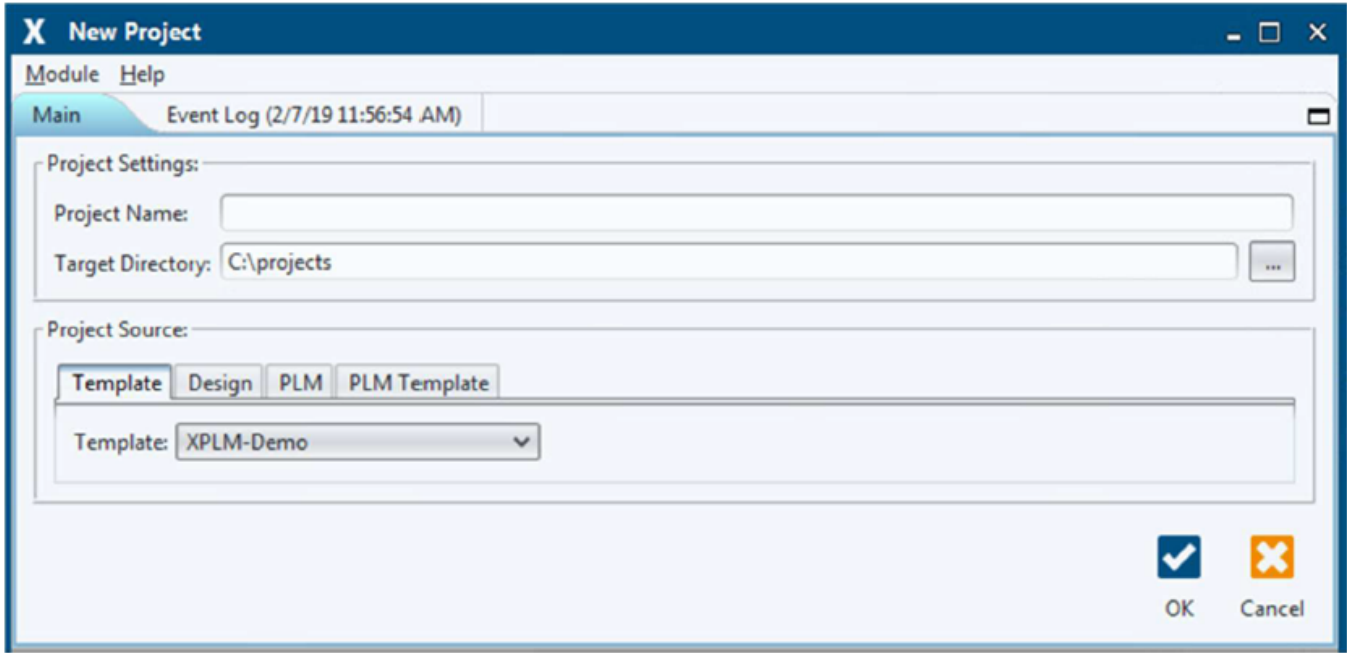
X New Project

Module Help

Main Event Log (2/7/19 11:56:54 AM)

Project Settings:

Project Name:

Target Directory: C:\projects ...

Project Source:

Template Design PLM PLM Template

Template: XPLM-Demo

OK Cancel